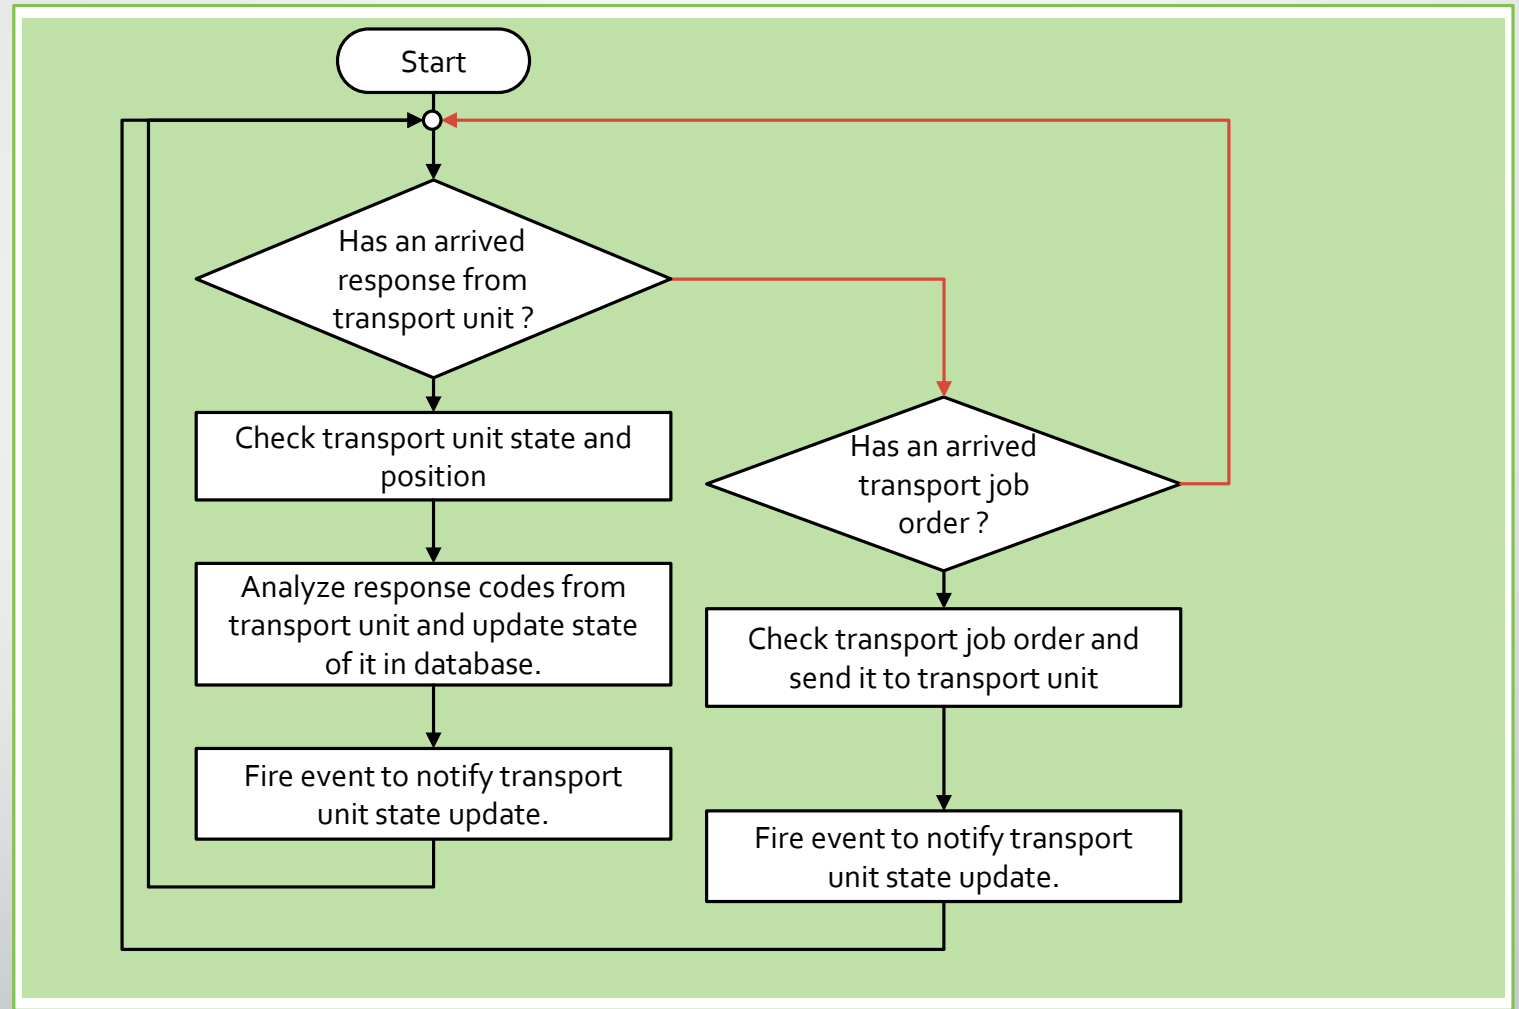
Start

Has an arrived response from transport unit ?

Check transport unit state and position

Analyze response codes from transport unit and update state of it in database.

Fire event to notify transport unit state update.

Has an arrived transport job order ?

Check transport job order and send it to transport unit

Fire event to notify transport unit state update.